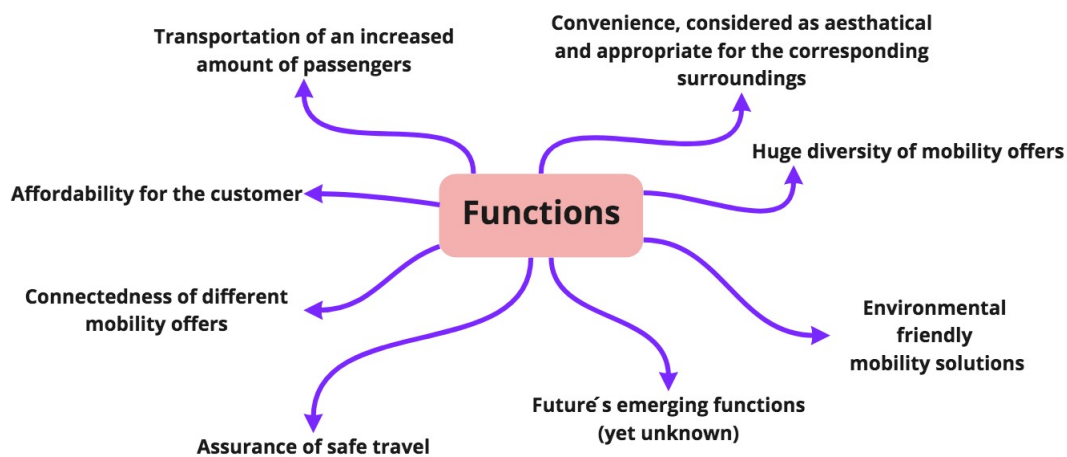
Transportation of an increased amount of passengers

Convenience, considered as aesthatical and appropriate for the corresponding surroundings

Huge diversity of mobility offers

Affordability for the customer

Functions

Connectedness of different mobility offers

Environmental friendly mobility solutions

Future´s emerging functions (yet unknown)

Assurance of safe travel